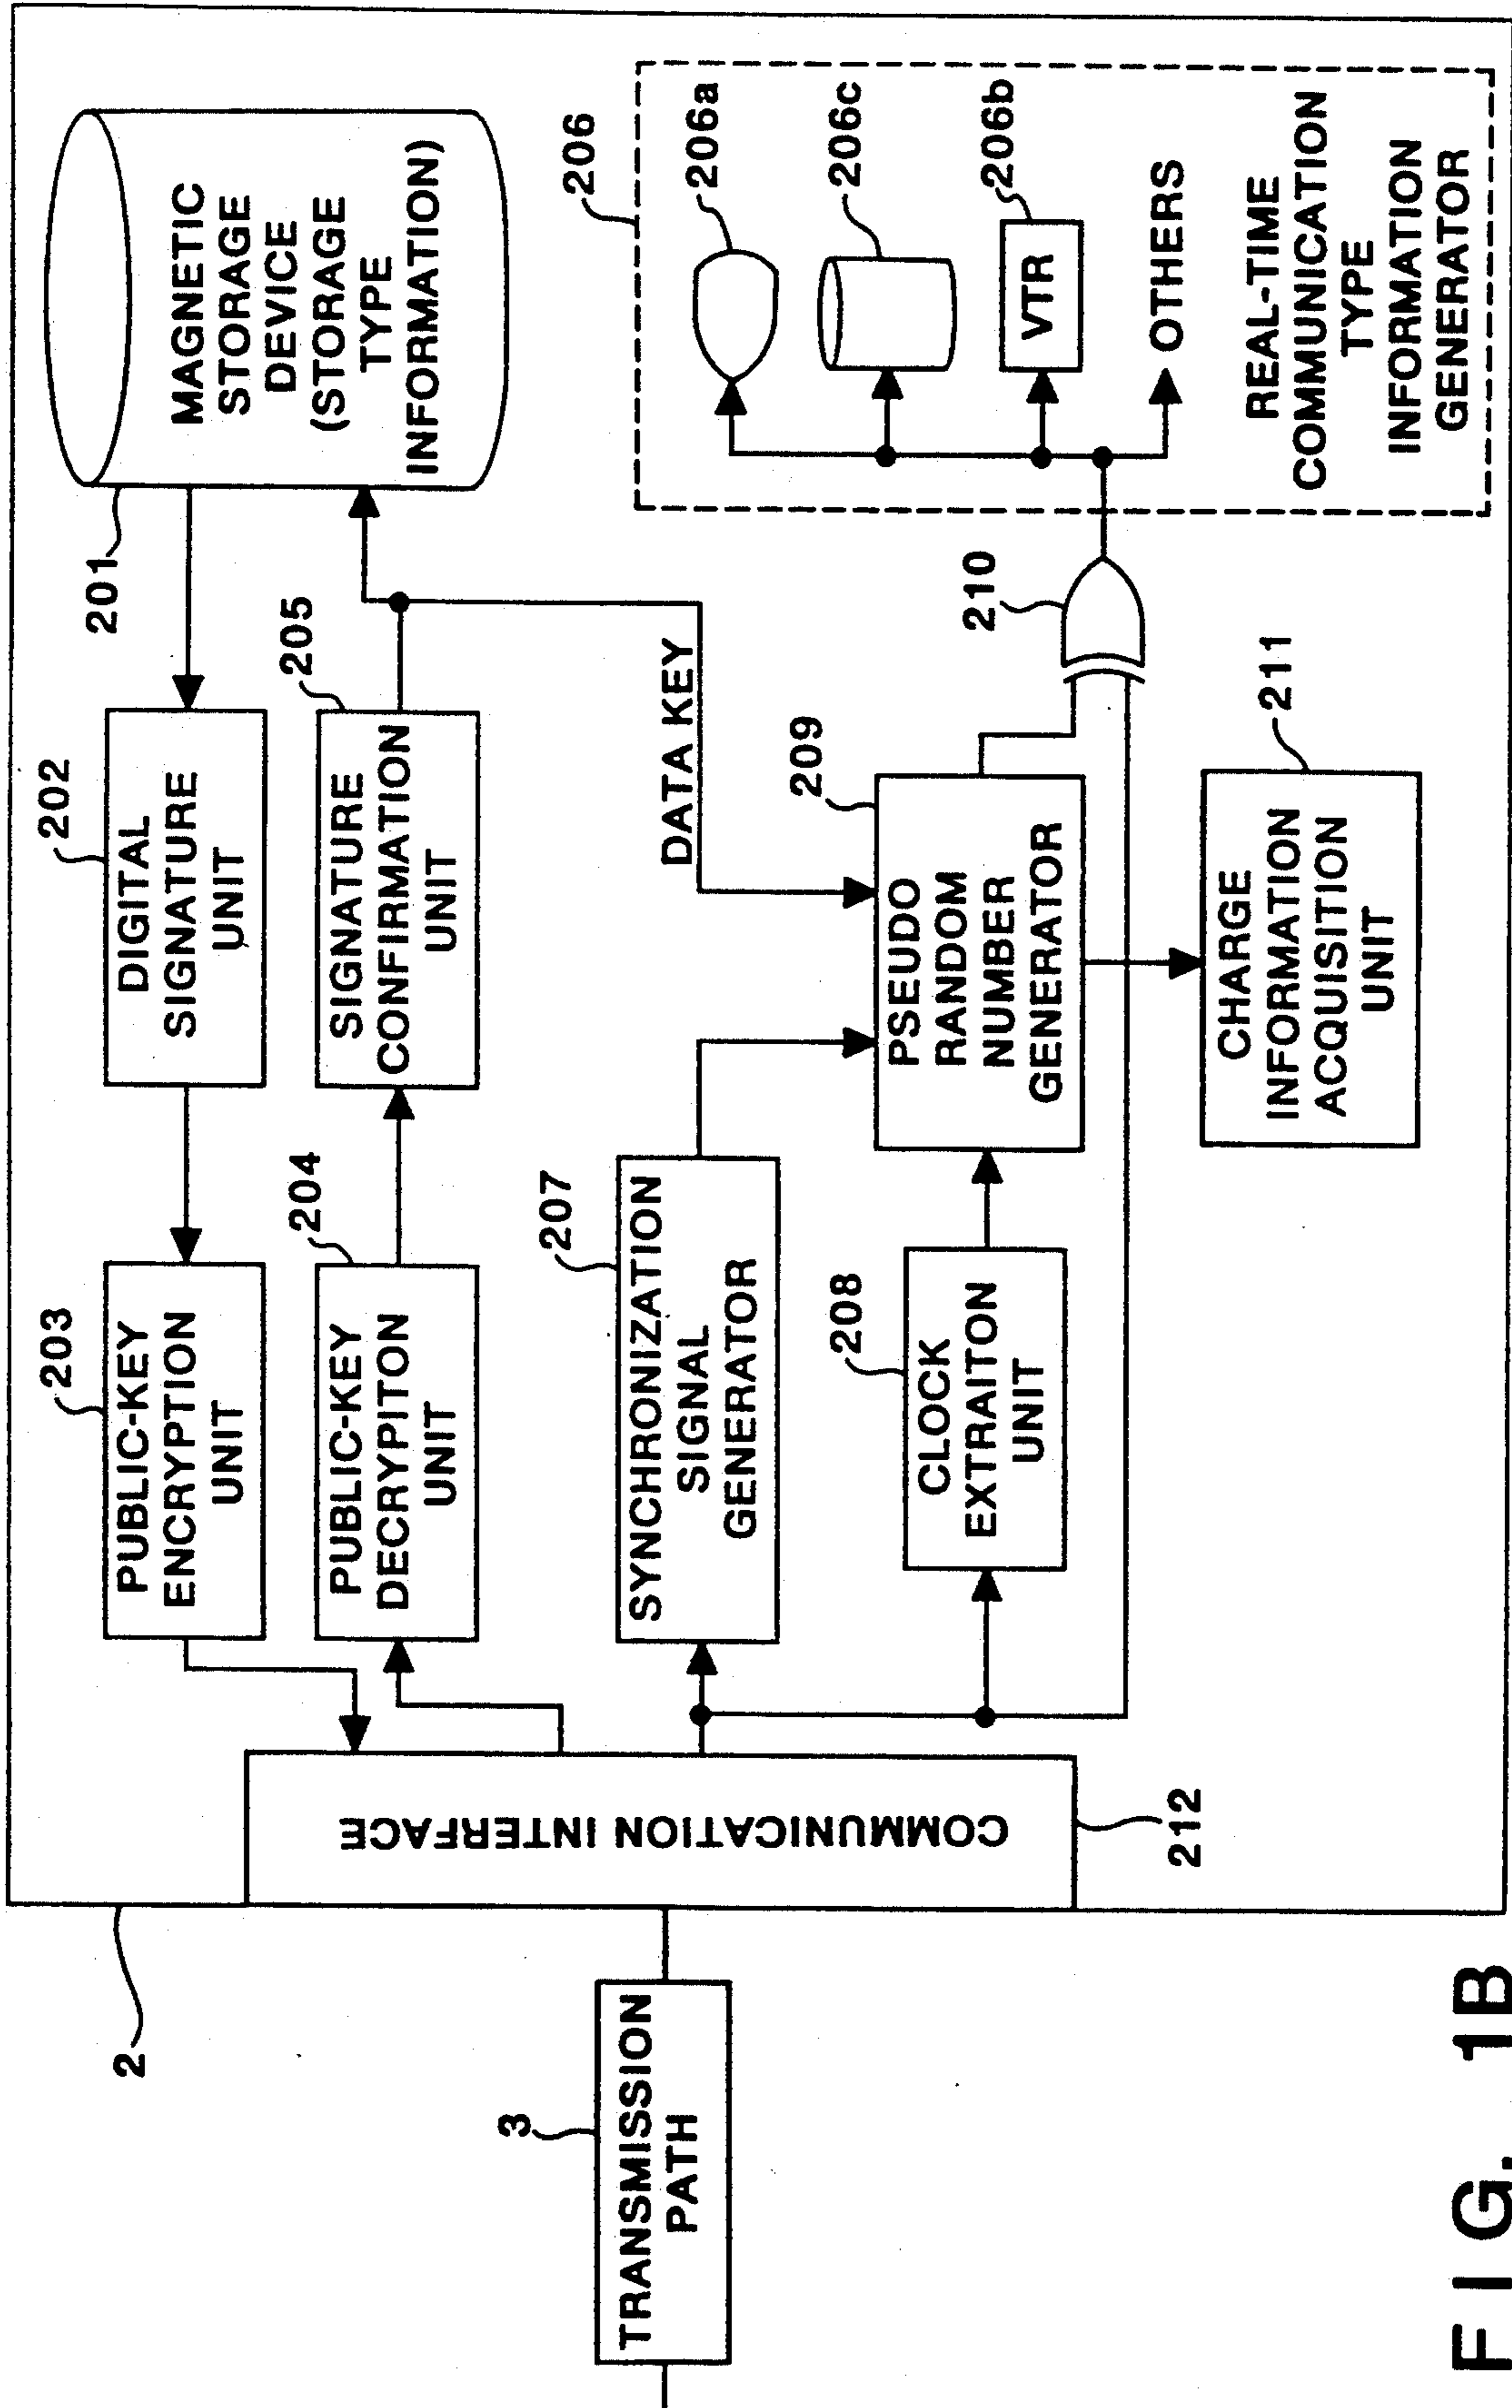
201
MAGNETIC STORAGE DEVICE (STORAGE TYPE INFORMATION)

206
206a
206c
206b
VTR
OTHERS
REAL-TIME COMMUNICATION TYPE INFORMATION GENERATOR

202
DIGITAL SIGNATURE UNIT

205
SIGNATURE CONFIRMATION UNIT

DATA KEY

210

209
PSEUDO RANDOM NUMBER GENERATOR

211
CHARGE INFORMATION ACQUISITION UNIT

203
PUBLIC-KEY ENCRYPTION UNIT

204
PUBLIC-KEY DECRYPITON UNIT

207
SYNCHRONIZATION SIGNAL GENERATOR

208
CLOCK EXTRAITON UNIT

COMMUNICATION INTERFACE
212

2

3
TRANSMISSION PATH

F I G. 1B